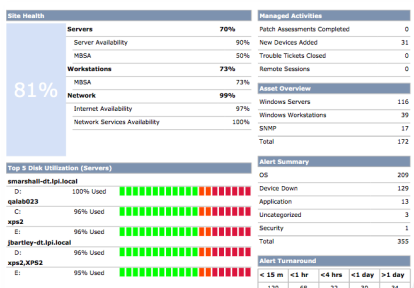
Site Health

81%

| Servers | 70% |
|---|---|
| Server Availability | 90% |
| MBSA | 50% |
| Workstations | 73% |
| MBSA | 73% |
| Network | 99% |
| Internet Availability | 97% |
| Network Services Availability | 100% |

Top 5 Disk Utilization (Servers)

smarshall-dt.lpi.local
D: 100% Used
qalab023
C: 96% Used
xps2
E: 96% Used
jbartley-dt.lpi.local
D: 96% Used
xps2,XPS2
E: 95% Used

Managed Activities

| Patch Assessments Completed | 0 |
|---|---|
| New Devices Added | 31 |
| Trouble Tickets Closed | 0 |
| Remote Sessions | 0 |

Asset Overview

| Windows Servers | 116 |
|---|---|
| Windows Workstations | 39 |
| SNMP | 17 |
| Total | 172 |

Alert Summary

| OS | 209 |
|---|---|
| Device Down | 129 |
| Application | 13 |
| Uncategorized | 3 |
| Security | 1 |
| Total | 355 |

Alert Turnaround

| < 15 m | <1 hr | <4 hrs | <1 day | >1 day |
|---|---|---|---|---|
| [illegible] | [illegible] | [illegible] | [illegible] | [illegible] |